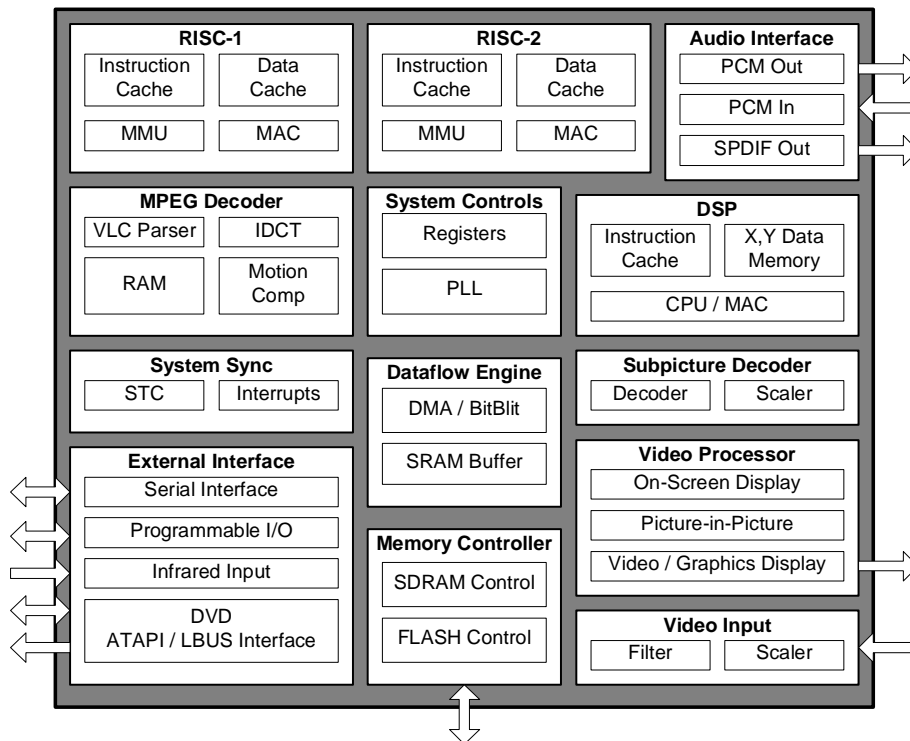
RISC-1
Instruction Cache
Data Cache
MMU
MAC

RISC-2
Instruction Cache
Data Cache
MMU
MAC

Audio Interface
PCM Out
PCM In
SPDIF Out

MPEG Decoder
VLC Parser
IDCT
RAM
Motion Comp

System Controls
Registers
PLL

DSP
Instruction Cache
X,Y Data Memory
CPU / MAC

System Sync
STC
Interrupts

Dataflow Engine
DMA / BitBlit
SRAM Buffer

Subpicture Decoder
Decoder
Scaler

External Interface
Serial Interface
Programmable I/O
Infrared Input
DVD ATAPI / LBUS Interface

Video Processor
On-Screen Display
Picture-in-Picture
Video / Graphics Display

Memory Controller
SDRAM Control
FLASH Control

Video Input
Filter
Scaler